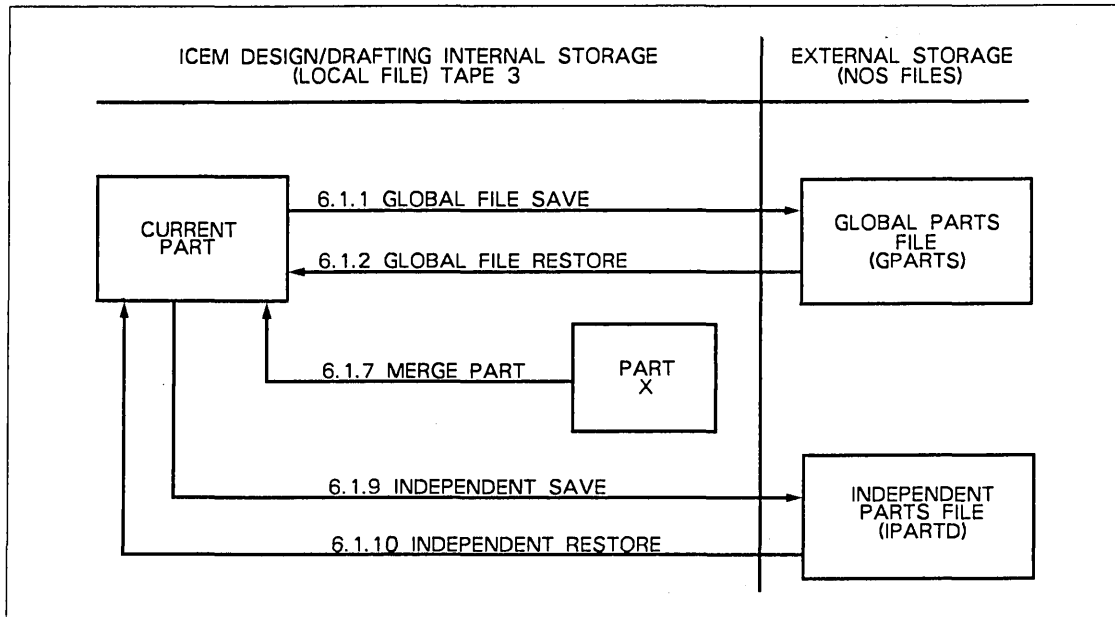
ICEM DESIGN/DRAFTING INTERNAL STORAGE (LOCAL FILE) TAPE 3

EXTERNAL STORAGE (NOS FILES)

CURRENT PART

6.1.1 GLOBAL FILE SAVE

6.1.2 GLOBAL FILE RESTORE

GLOBAL PARTS FILE (GPARTS)

6.1.7 MERGE PART

PART X

6.1.9 INDEPENDENT SAVE

6.1.10 INDEPENDENT RESTORE

INDEPENDENT PARTS FILE (IPARTD)